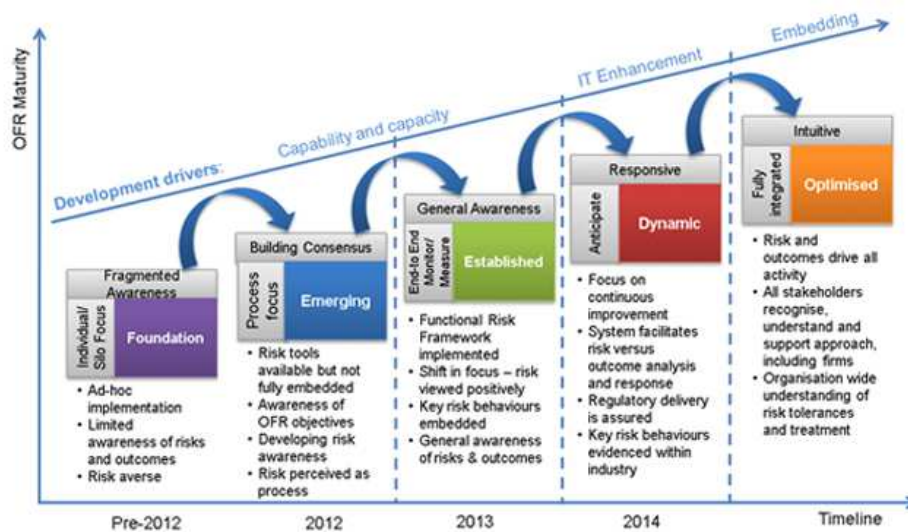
OFR Maturity

Development drivers: Capability and capacity IT Enhancement Embedding

Fragmented Awareness
Individual/ Silo Focus
Foundation
• Ad-hoc implementation
• Limited awareness of risks and outcomes
• Risk averse

Building Consensus
Process focus
Emerging
• Risk tools available but not fully embedded
• Awareness of OFR objectives
• Developing risk awareness
• Risk perceived as process

General Awareness
End-to End Monitor/ Measure
Established
• Functional Risk Framework implemented
• Shift in focus – risk viewed positively
• Key risk behaviours embedded
• General awareness of risks & outcomes

Responsive
Anticipate
Dynamic
• Focus on continuous improvement
• System facilitates risk versus outcome analysis and response
• Regulatory delivery is assured
• Key risk behaviours evidenced within industry

Intuitive
Fully integrated
Optimised
• Risk and outcomes drive all activity
• All stakeholders recognise, understand and support approach, including firms
• Organisation wide understanding of risk tolerances and treatment

Pre-2012 2012 2013 2014 Timeline